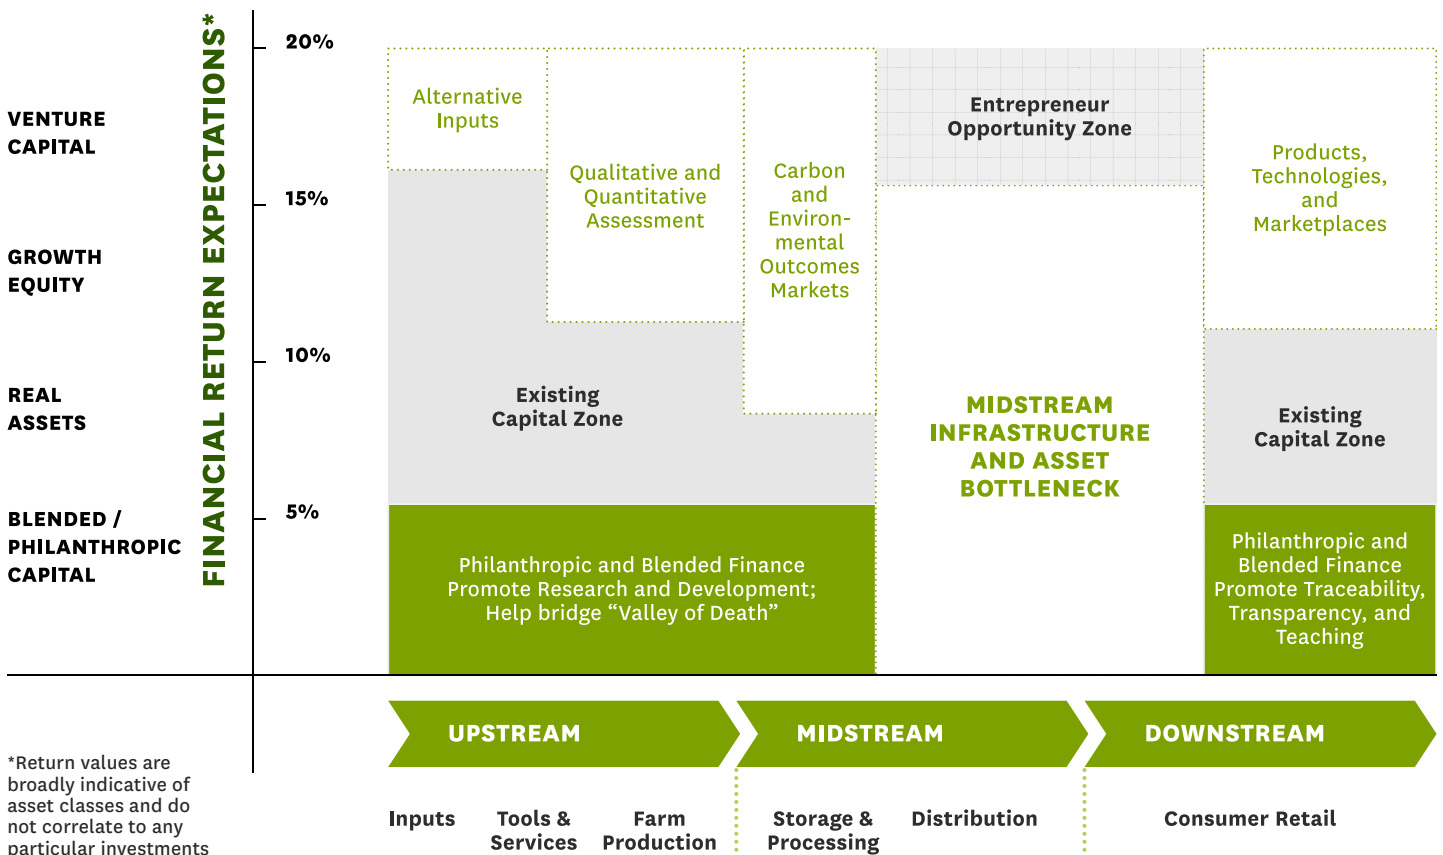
VENTURE CAPITAL

GROWTH EQUITY

REAL ASSETS

BLENDED / PHILANTHROPIC CAPITAL

FINANCIAL RETURN EXPECTATIONS*

20%

15%

10%

5%

Alternative Inputs

Qualitative and Quantitative Assessment

Carbon and Environmental Outcomes Markets

Entrepreneur Opportunity Zone

Products, Technologies, and Marketplaces

Existing Capital Zone

MIDSTREAM INFRASTRUCTURE AND ASSET BOTTLENECK

Existing Capital Zone

Philanthropic and Blended Finance Promote Research and Development; Help bridge "Valley of Death"

Philanthropic and Blended Finance Promote Traceability, Transparency, and Teaching

UPSTREAM

MIDSTREAM

DOWNSTREAM

*Return values are broadly indicative of asset classes and do not correlate to any particular investments

Inputs

Tools & Services

Farm Production

Storage & Processing

Distribution

Consumer Retail